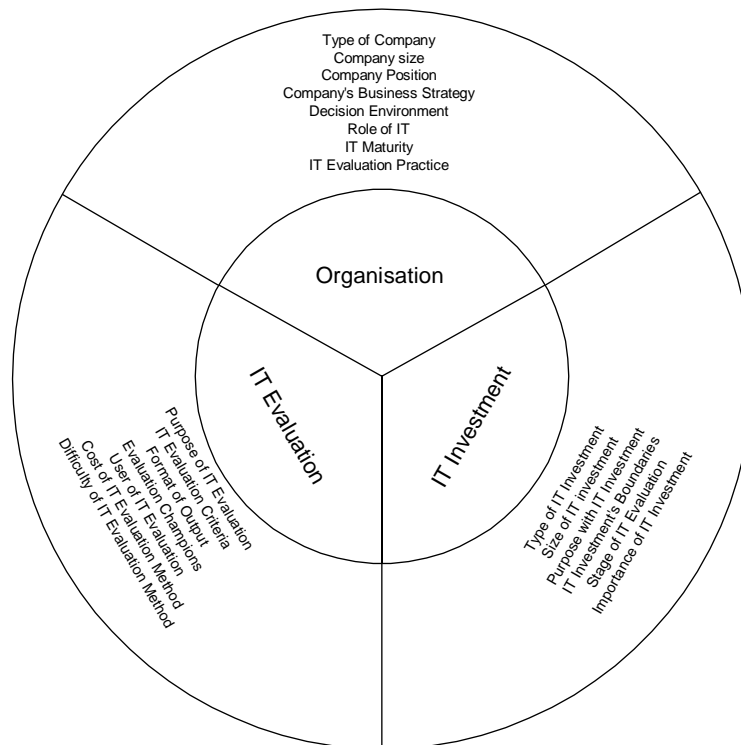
Type of Company
Company size
Company Position
Company's Business Strategy
Decision Environment
Role of IT
IT Maturity
IT Evaluation Practice

Organisation

IT Evaluation

Purpose of IT Evaluation
IT Evaluation Criteria
Format of Output
Evaluation Champions
User of IT Evaluation
Cost of IT Evaluation Method
Difficulty of IT Evaluation Method

IT Investment

Type of IT Investment
Size of IT investment
Purpose with IT Investment
IT Investment's Boundaries
Stage of IT Evaluation
Importance of IT Investment